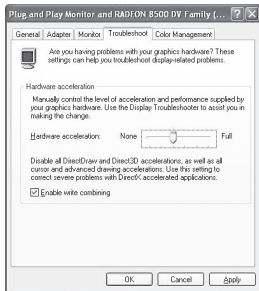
Plug and Play Monitor and RADEON 8500 DV Family (... ? X

General | Adapter | Monitor | Troubleshoot | Color Management

Are you having problems with your graphics hardware? These settings can help you troubleshoot display-related problems.

Hardware acceleration

Manually control the level of acceleration and performance supplied by your graphics hardware. Use the Display Troubleshooter to assist you in making the change.

Hardware acceleration: None Full

Disable all DirectDraw and Direct3D accelerations, as well as all cursor and advanced drawing accelerations. Use this setting to correct severe problems with DirectX accelerated applications.

Enable write combining

OK Cancel Apply